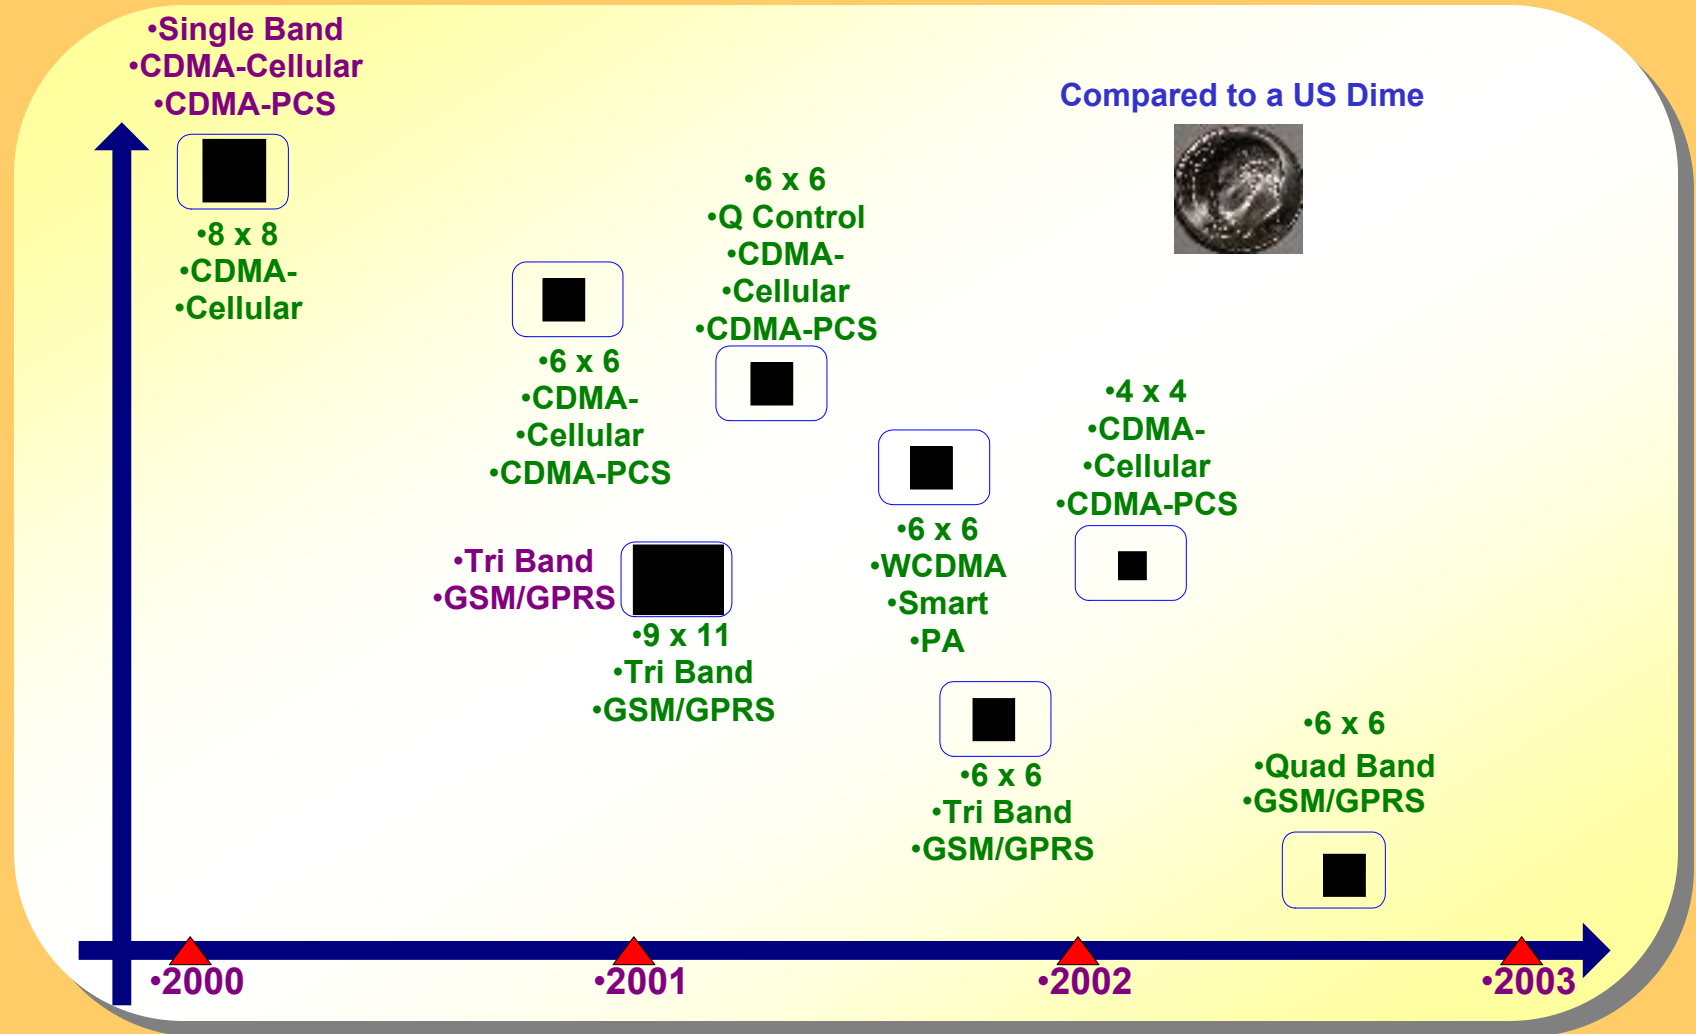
•Single Band
•CDMA-Cellular
•CDMA-PCS

Compared to a US Dime

•8 x 8
•CDMA-
•Cellular

•6 x 6
•Q Control
•CDMA-
•Cellular
•CDMA-PCS

•6 x 6
•CDMA-
•Cellular
•CDMA-PCS

•4 x 4
•CDMA-
•Cellular
•CDMA-PCS

•Tri Band
•GSM/GPRS

•9 x 11
•Tri Band
•GSM/GPRS

•6 x 6
•WCDMA
•Smart
•PA

•6 x 6
•Tri Band
•GSM/GPRS

•6 x 6
•Quad Band
•GSM/GPRS

•2000
•2001
•2002
•2003